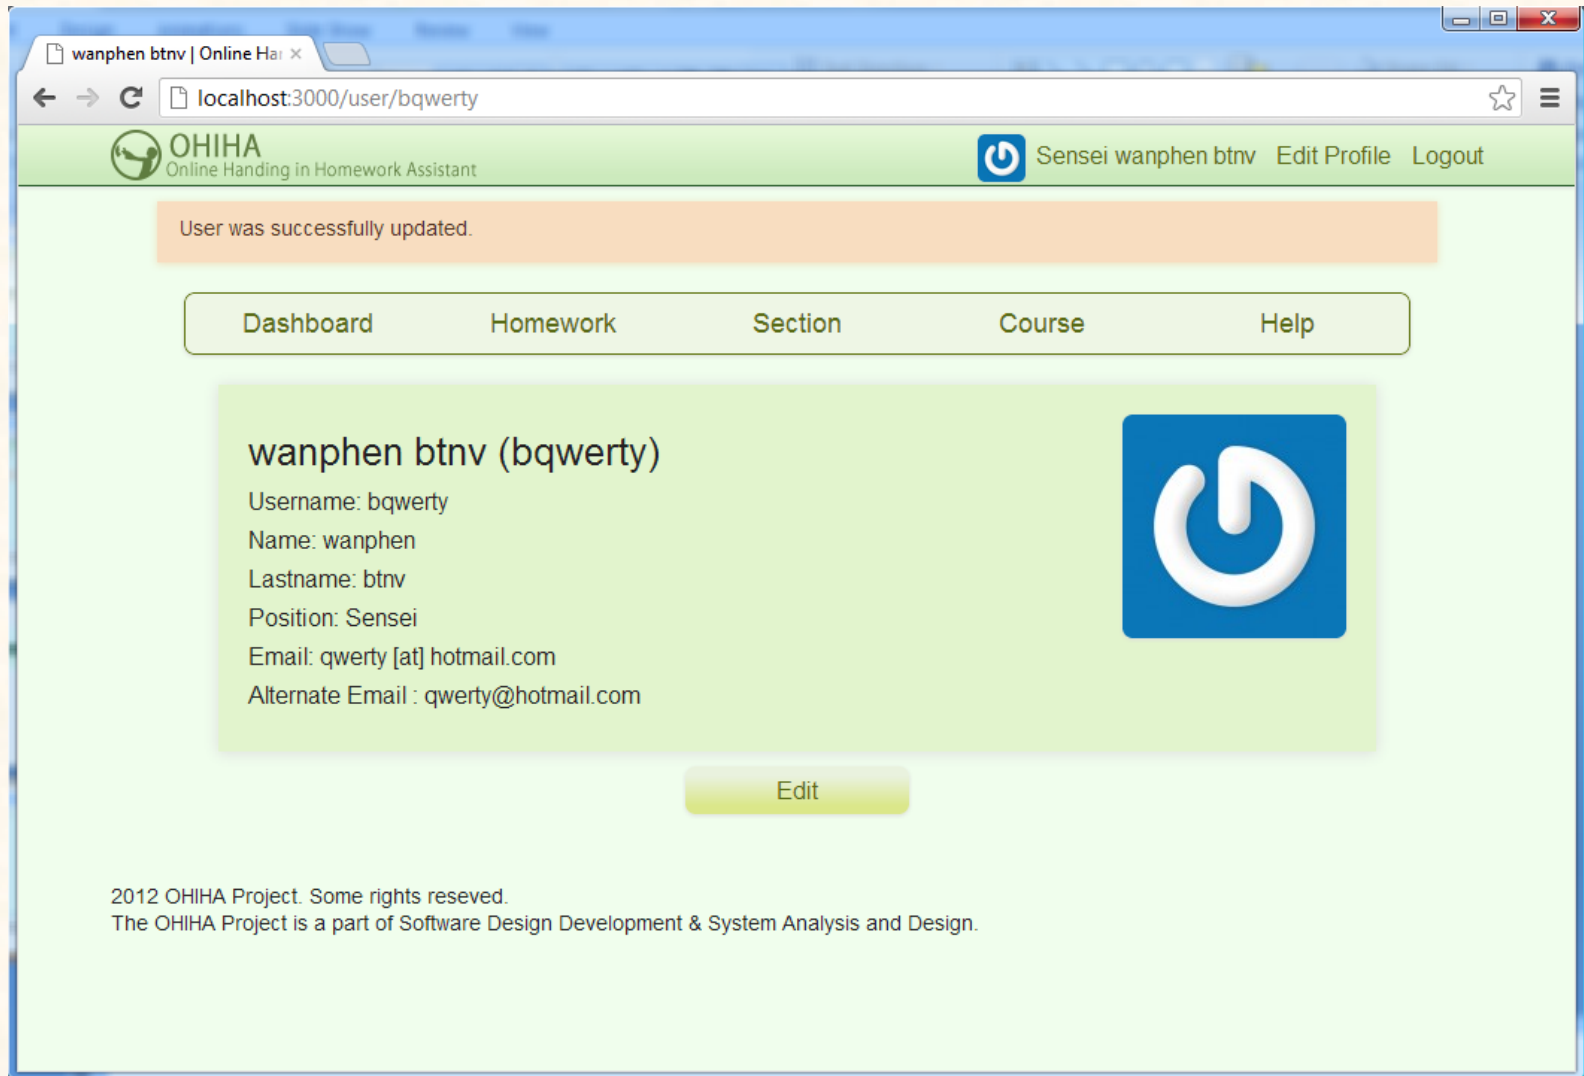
wanphen btnv | Online Ha ×

localhost:3000/user/bqwerty

OHIHA
Online Handing in Homework Assistant

Sensei wanphen btnv Edit Profile Logout

User was successfully updated.

Dashboard Homework Section Course Help

wanphen btnv (bqwerty)

Username: bqwerty
Name: wanphen
Lastname: btnv
Position: Sensei
Email: qwerty [at] hotmail.com
Alternate Email : qwerty@hotmail.com

Edit

2012 OHIHA Project. Some rights reseved.
The OHIHA Project is a part of Software Design Development & System Analysis and Design.